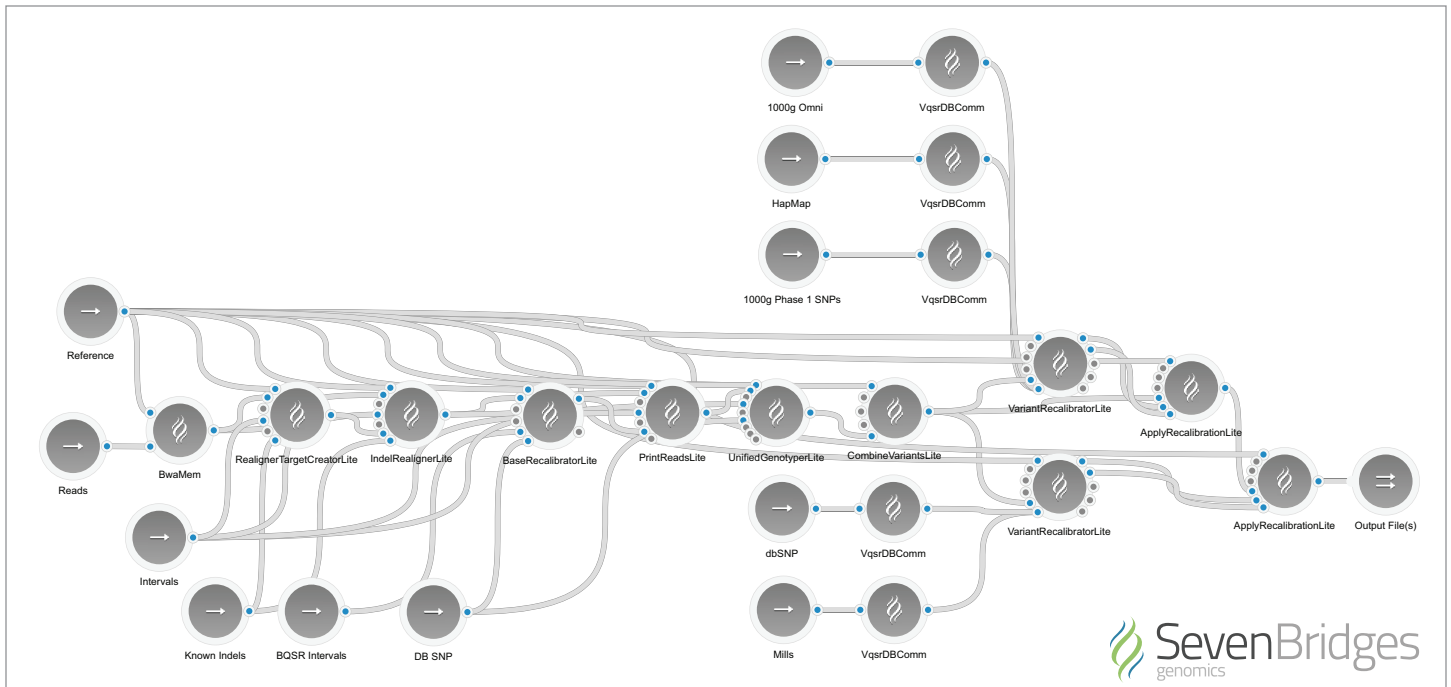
1000g Omni

VqsrDBComm

HapMap

VqsrDBComm

1000g Phase 1 SNPs

VqsrDBComm

Reference

VariantRecalibratorLite

ApplyRecalibrationLite

Reads

BwaMem

RealignerTargetCreatorLite

IndelRealignerLite

BaseRecalibratorLite

PrintReadsLite

UnifiedGenotyperLite

CombineVariantsLite

VariantRecalibratorLite

ApplyRecalibrationLite

Output File(s)

Intervals

dbSNP

VqsrDBComm

Known Indels

BQSR Intervals

DB SNP

Mills

VqsrDBComm

SevenBridges genomics